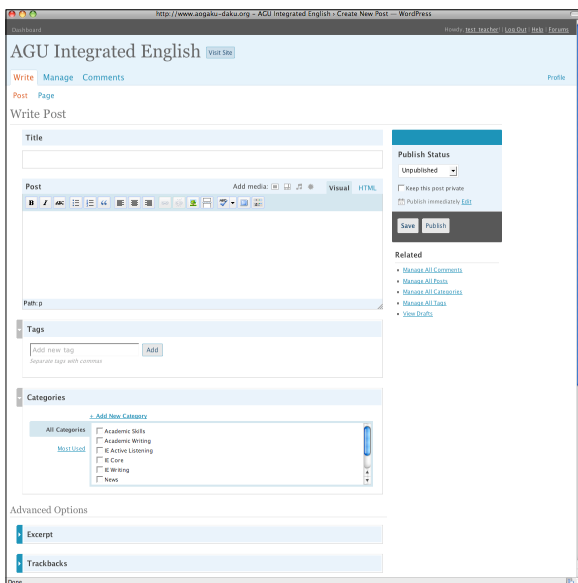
http://www.aogaku-daku.org › AGU Integrated English › Create New Post — WordPress

Dashboard

Howdy, test_teacher! | Log Out | Help | Forums

AGU Integrated English Visit Site

Write Manage Comments

Profile

Post Page

Write Post

Title

Post

Add media:

Visual HTML

Path: p

Publish Status

Unpublished

Keep this post private

Publish immediately Edit

Save Publish

Related

Manage All Comments

Manage All Posts

Manage All Categories

Manage All Tags

View Drafts

Tags

Add new tag

Add

Separate tags with commas.

Categories

+ Add New Category

All Categories

Most Used

Academic Skills

Academic Writing

IE Active Listening

IE Core

IE Writing

News

Advanced Options

Excerpt

Trackbacks

Done